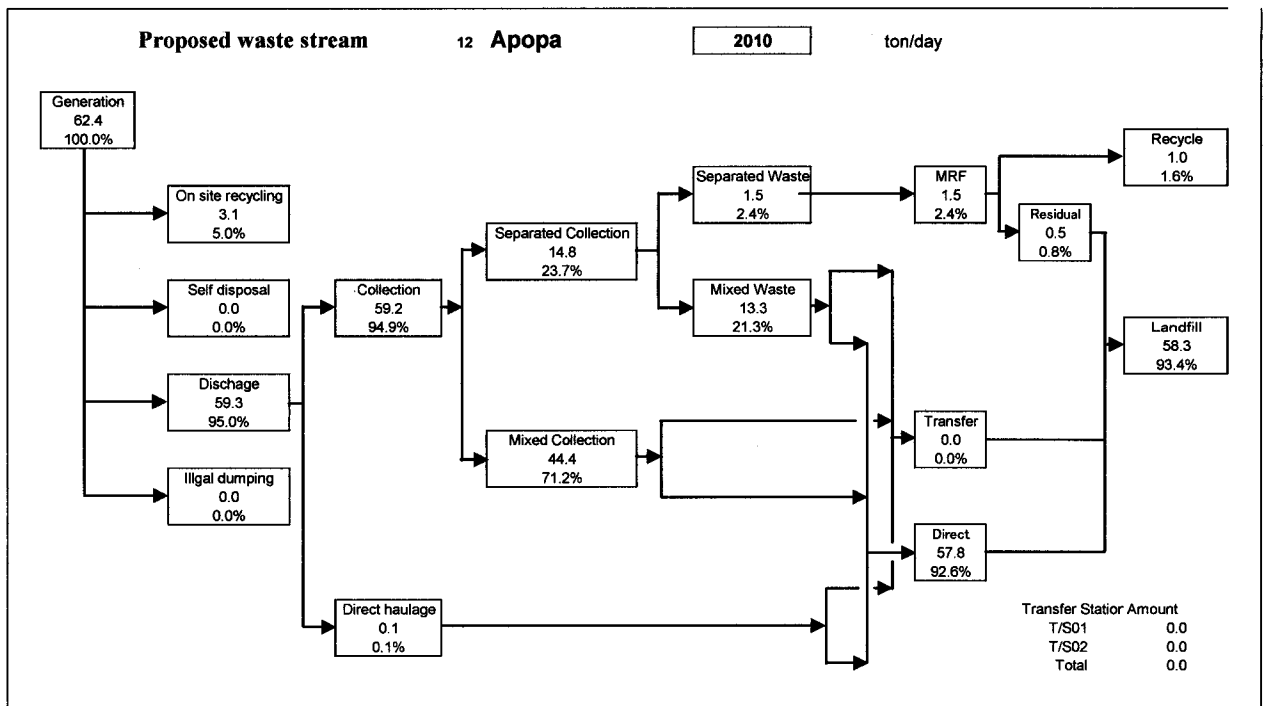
Proposed waste stream 12 Apopa 2010 ton/day

Generation
62.4
100.0%

On site recycling
3.1
5.0%

Self disposal
0.0
0.0%

Dischage
59.3
95.0%

Illgal dumping
0.0
0.0%

Collection
59.2
94.9%

Separated Collection
14.8
23.7%

Mixed Collection
44.4
71.2%

Separated Waste
1.5
2.4%

Mixed Waste
13.3
21.3%

MRF
1.5
2.4%

Recycle
1.0
1.6%

Residual
0.5
0.8%

Landfill
58.3
93.4%

Transfer
0.0
0.0%

Direct
57.8
92.6%

Direct haulage
0.1
0.1%

| Transfer Statior Amount | |
|---|---|
| T/S01 | 0.0 |
| T/S02 | 0.0 |
| Total | 0.0 |